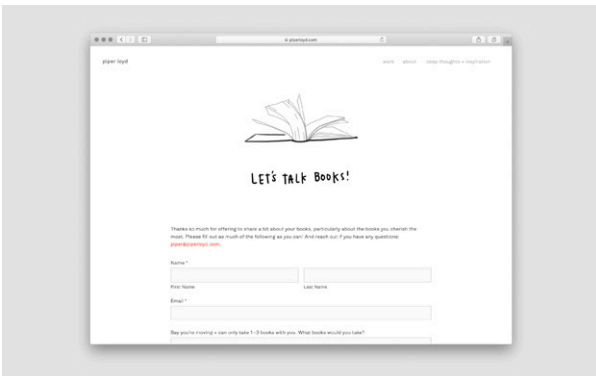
piperlloyd.com

piper loyd

work about deep thoughts + inspiration

LET'S TALK BOOKS!

Thanks so much for offering to share a bit about your books, particularly about the books you cherish the most. Please fill out as much of the following as you can! And reach out if you have any questions: piper@piperloyd.com.

Name *

First Name

Last Name

Email *

Say you're moving + can only take 1–3 books with you. What books would you take?